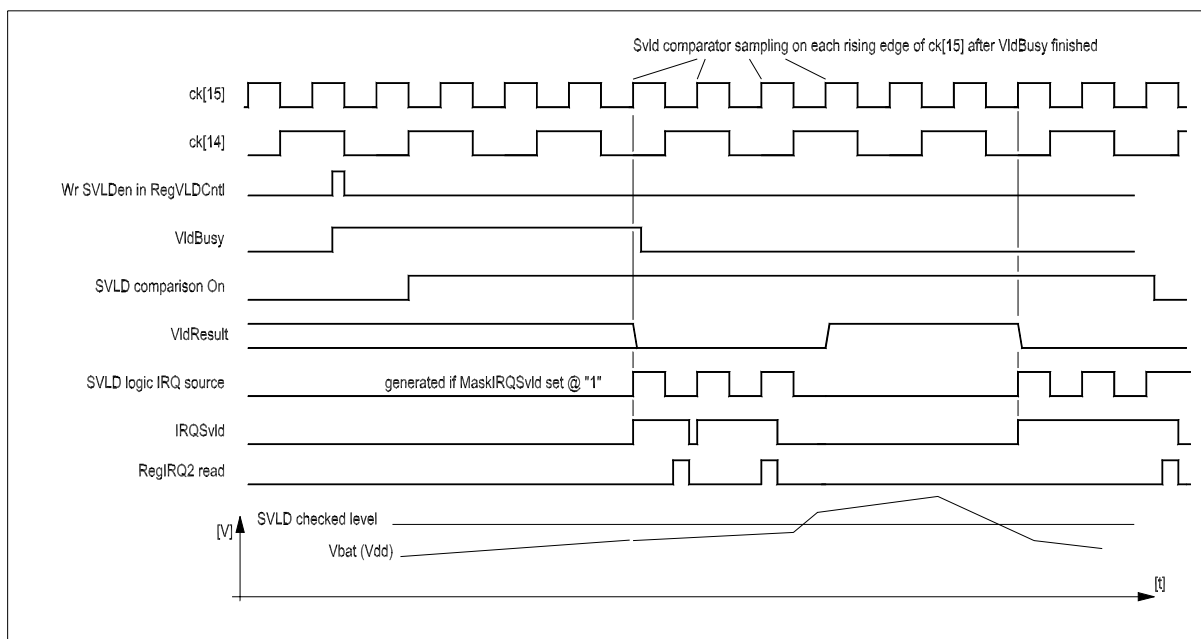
Svld comparator sampling on each rising edge of ck[15] after VldBusy finished

ck[15]

ck[14]

Wr SVLDen in RegVLDCntl

VldBusy

SVLD comparison On

VldResult

SVLD logic IRQ source

generated if MaskIRQSvld set @ "1"

IRQSvld

RegIRQ2 read

[V]

SVLD checked level

Vbat (Vdd)

[t]